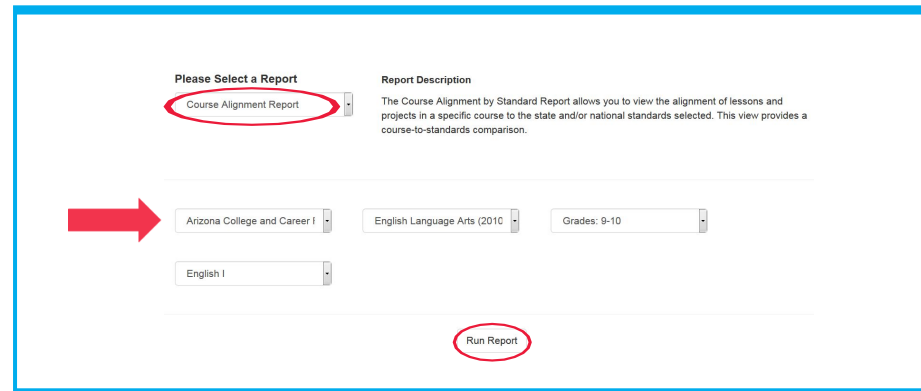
Please Select a Report

Course Alignment Report

Report Description

The Course Alignment by Standard Report allows you to view the alignment of lessons and projects in a specific course to the state and/or national standards selected. This view provides a course-to-standards comparison.

Arizona College and Career I

English Language Arts (2010

Grades: 9-10

English I

Run Report